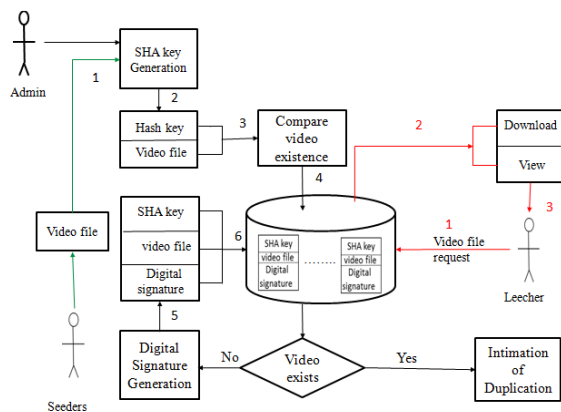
Admin

SHA key Generation

1

2

Hash key

Video file

3

Compare video existence

2

Download

View

3

4

Video file

SHA key

video file

Digital signature

6

SHA key
video file
Digital signature

.........

SHA key
video file
Digital signature

1

Video file request

Leecher

5

Seeders

Digital Signature Generation

No

Video exists

Yes

Intimation of Duplication